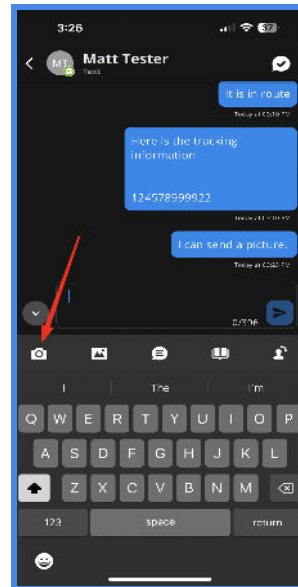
3:26

37

MT

Matt Tester

Text

It is in route

Today at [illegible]

Here is the tracking information:

124578999922

Today at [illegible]

I can send a picture.

Today at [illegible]

0/306

I

The

I'm

Q W E R T Y U I O P

A S D F G H J K L

Z X C V B N M

123

space

return